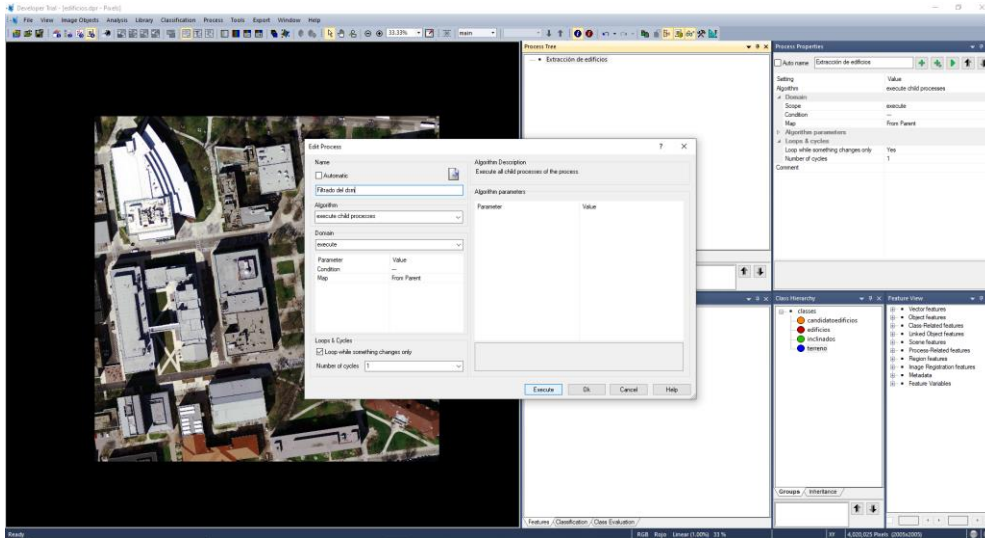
Developer Trial - [edificios.dpr - Pixels]

File View Image Objects Analysis Library Classification Process Tools Export Window Help

33.33% main

Process Tree

Extracción de edificios

Process Properties

Auto name Extracción de edificios

| Setting | Value |
|---|---|
| Algorithm | execute child processes |
| Domain | |
| Scope | execute |
| Condition | — |
| Map | From Parent |
| Algorithm parameters | |
| Loops & cycles | |
| Loop while something changes only | Yes |
| Number of cycles | 1 |
| Comment | |

Edit Process ? ×

Name

Automatic

Filtrado del dsm

Algorithm

execute child processes

Domain

execute

| Parameter | Value |
|---|---|
| Condition | — |
| Map | From Parent |

Loops & Cycles

Loop while something changes only

Number of cycles 1

Algorithm Description

Execute all child processes of the process.

Algorithm parameters

| Parameter | Value |
|---|---|

Execute Ok Cancel Help

Class Hierarchy

classes

candidatoedificios

edificios

inclinados

terreno

Groups Inheritance

Feature View

Vector features

Object features

Class-Related features

Linked Object features

Scene features

Process-Related features

Region features

Image Registration features

Metadata

Feature Variables

Features Classification Class Evaluation

Ready

RGB Rojo Linear (1.00%) 33 %

4,020,025 Pixels (2005x2005)